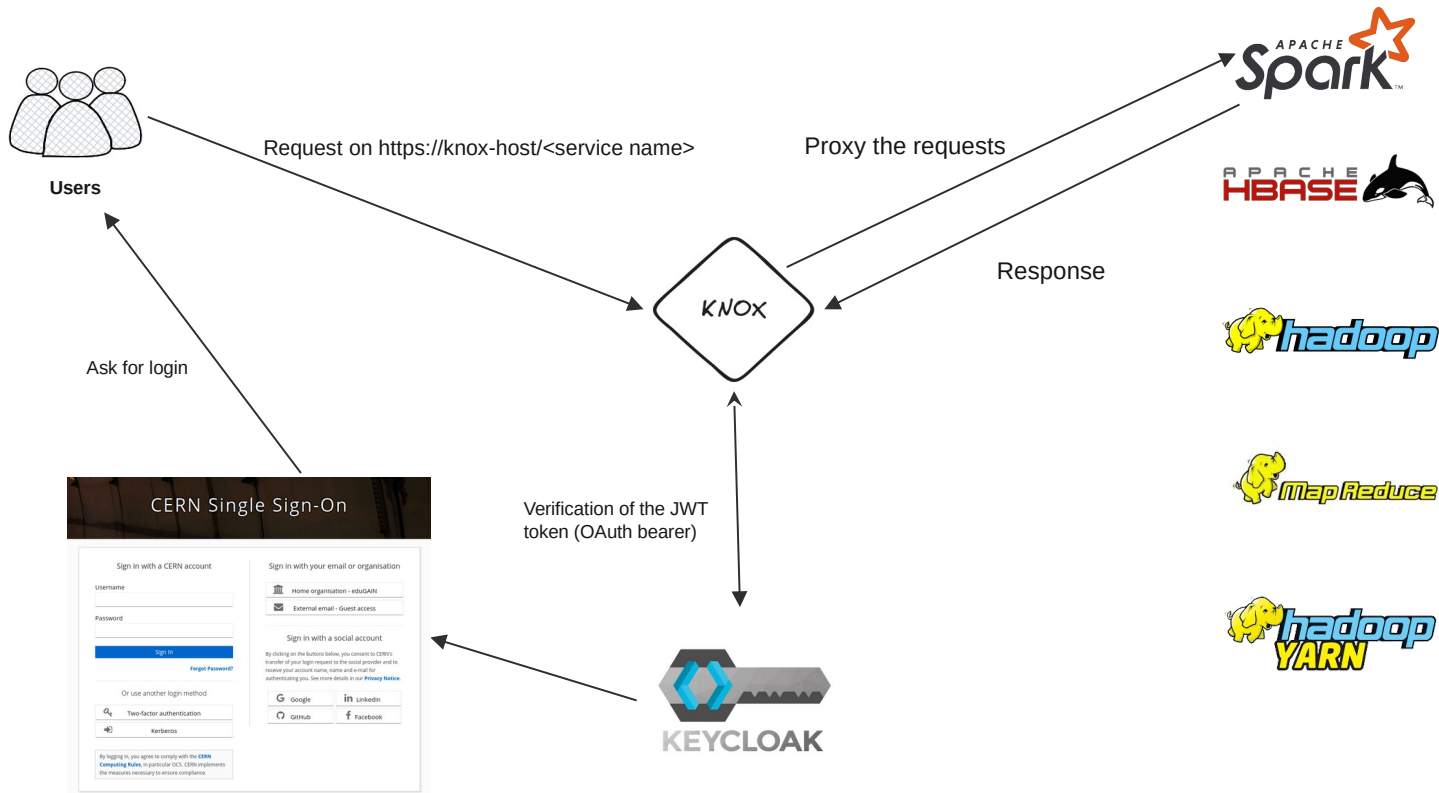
Users

Request on https://knox-host/<service name>

Proxy the requests

APACHE Spark

APACHE HBASE

Response

KNOX

hadoop

Ask for login

Map Reduce

Verification of the JWT token (OAuth bearer)

hadoop YARN

CERN Single Sign-On

Sign in with a CERN account

Username

Password

Sign In

Forgot Password?

Or use another login method

Two-factor authentication

Kerberos

By logging in, you agree to comply with the CERN Computing Rules, in particular OC5. CERN implements the measures necessary to ensure compliance.

Sign in with your email or organisation

Home organisation - eduGAIN

External email - Guest access

Sign in with a social account

By clicking on the buttons below, you consent to CERN's transfer of your login request to the social provider and to receive your account name, name and e-mail for authenticating you. See more details in our Privacy Notice.

Google

LinkedIn

GitHub

Facebook

KEYCLOAK